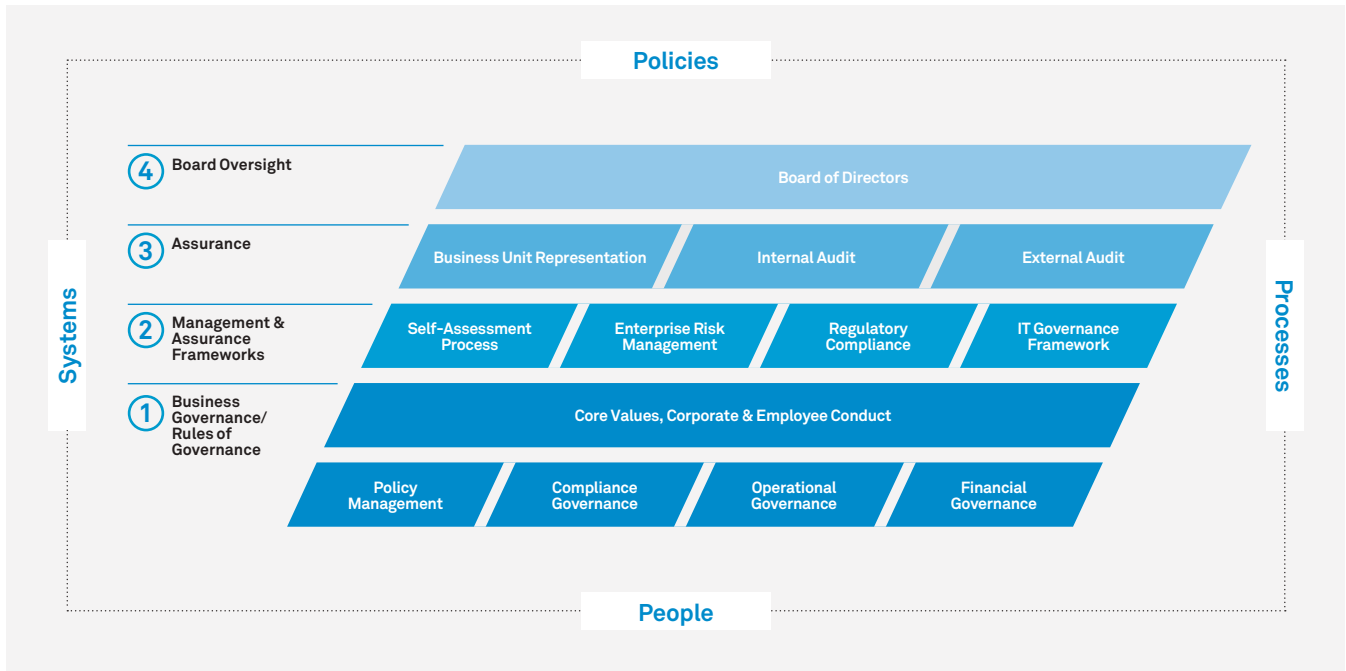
Policies

Systems

4 Board Oversight

Board of Directors

3 Assurance

Business Unit Representation

Internal Audit

External Audit

2 Management & Assurance Frameworks

Self-Assessment Process

Enterprise Risk Management

Regulatory Compliance

IT Governance Framework

1 Business Governance/ Rules of Governance

Core Values, Corporate & Employee Conduct

Policy Management

Compliance Governance

Operational Governance

Financial Governance

Processes

People